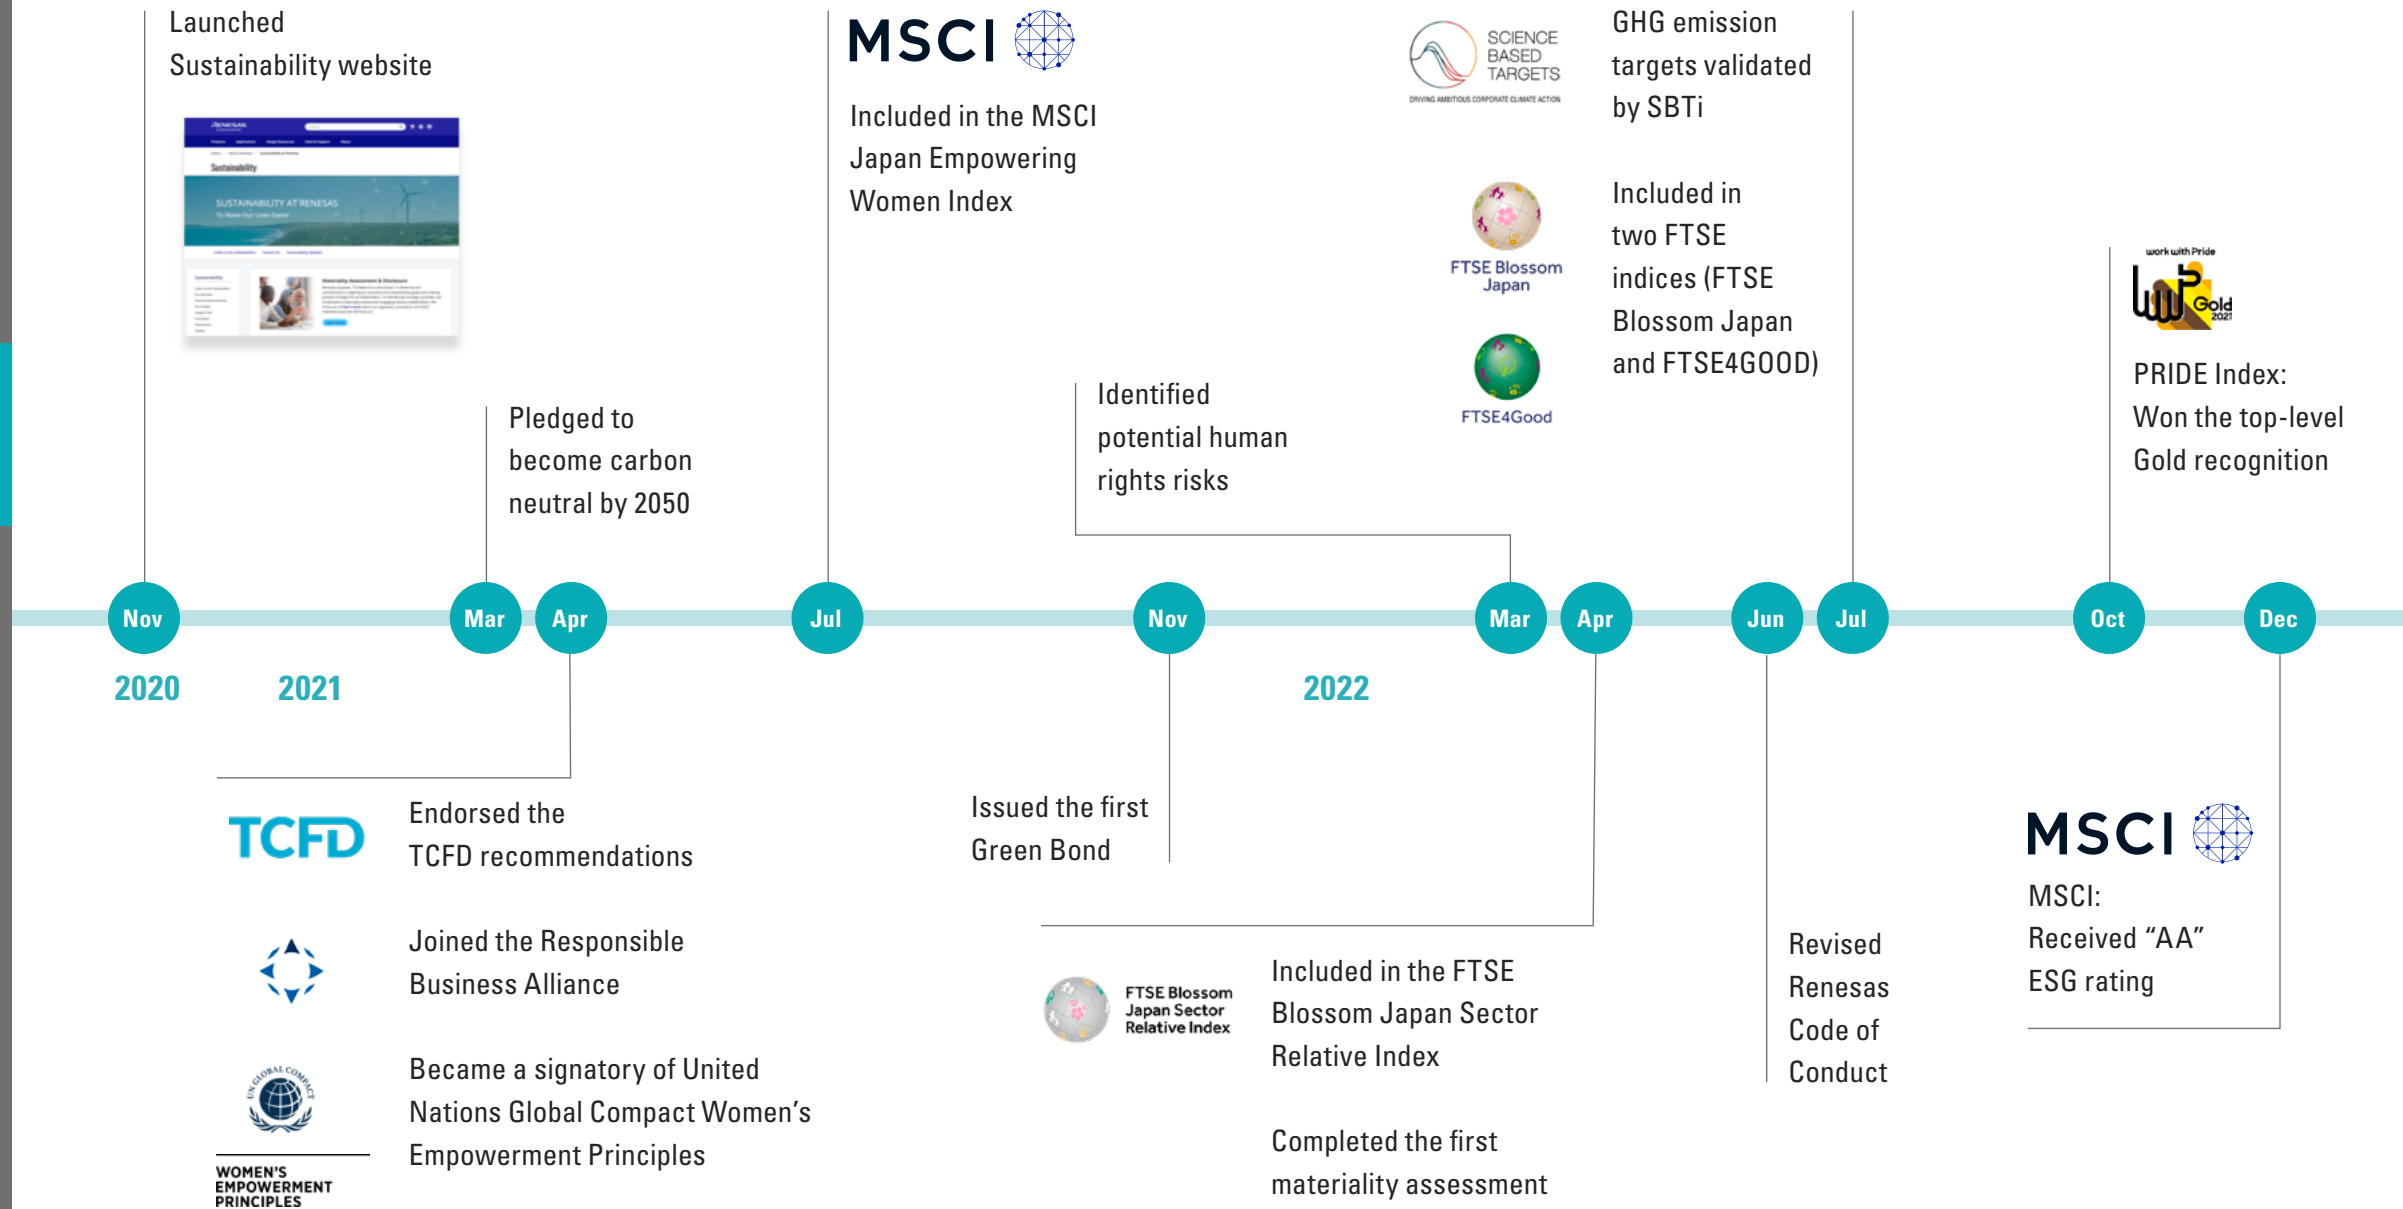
Launched
Sustainability website

SUSTAINABILITY AT RENESAS

MSCI

Included in the MSCI Japan Empowering Women Index

SCIENCE BASED TARGETS
DRIVING AMBITIOUS CORPORATE CLIMATE ACTION

GHG emission targets validated by SBTi

FTSE Blossom Japan

FTSE4Good

Included in two FTSE indices (FTSE Blossom Japan and FTSE4GOOD)

work with Pride
Gold 2021

PRIDE Index:
Won the top-level Gold recognition

Pledged to become carbon neutral by 2050

Identified potential human rights risks

Nov Mar Apr Jul Nov Mar Apr Jun Jul Oct Dec

2020 2021 2022

TCFD

Endorsed the TCFD recommendations

Joined the Responsible Business Alliance

WOMEN'S EMPOWERMENT PRINCIPLES

Became a signatory of United Nations Global Compact Women's Empowerment Principles

Issued the first Green Bond

FTSE Blossom Japan Sector Relative Index

Included in the FTSE Blossom Japan Sector Relative Index

Completed the first materiality assessment

Revised Renesas Code of Conduct

MSCI

MSCI:
Received “AA” ESG rating